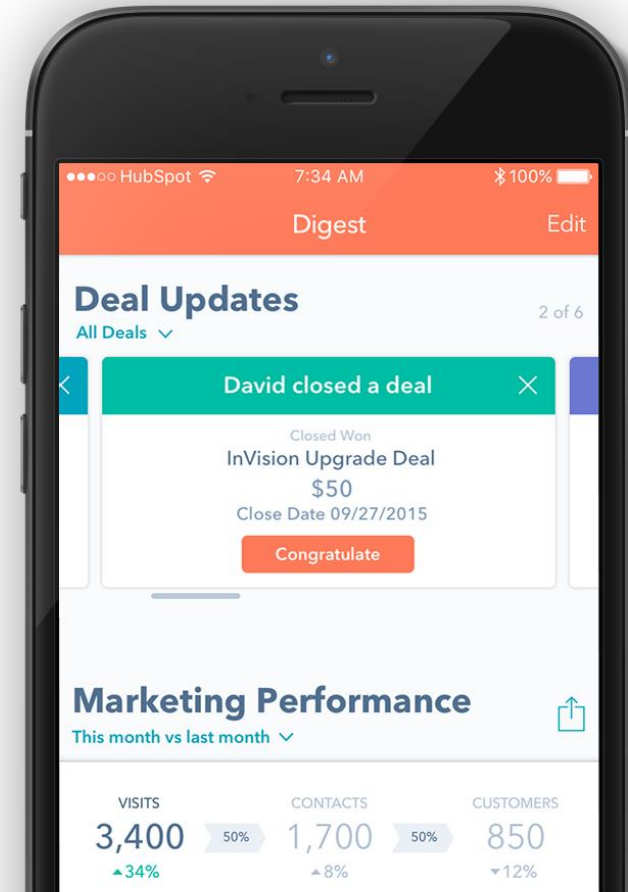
●●●○○ HubSpot 7:34 AM 100%

Digest

Edit

Deal Updates

All Deals

2 of 6

David closed a deal

Closed Won

InVision Upgrade Deal

$50

Close Date 09/27/2015

Congratulate

Marketing Performance

This month vs last month

| VISITS | | CONTACTS | | CUSTOMERS |
|---|---|---|---|---|
| 3,400 | 50% | 1,700 | 50% | 850 |
| ▲34% | | ▲8% | | ▼12% |